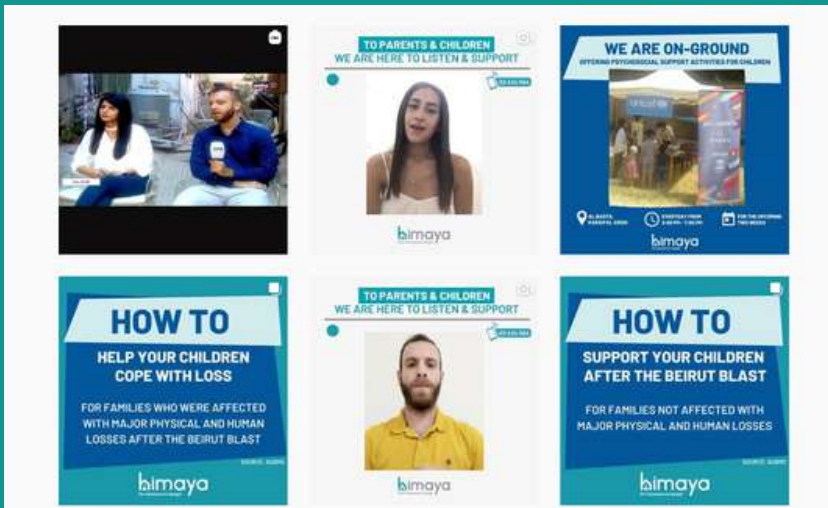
TO PARENTS & CHILDREN
WE ARE HERE TO LISTEN & SUPPORT

himaya

WE ARE ON-GROUND
OFFERING PSYCHOSOCIAL SUPPORT ACTIVITIES FOR CHILDREN

unicef

AL BASTA, KARANTINA, GEMMAYZEH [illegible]

EVERYDAY FROM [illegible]

FOR THE UPCOMING TWO WEEKS

himaya

HOW TO
HELP YOUR CHILDREN COPE WITH LOSS
FOR FAMILIES WHO WERE AFFECTED WITH MAJOR PHYSICAL AND HUMAN LOSSES AFTER THE BEIRUT BLAST

SOURCE: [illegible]

himaya

TO PARENTS & CHILDREN
WE ARE HERE TO LISTEN & SUPPORT

himaya

HOW TO
SUPPORT YOUR CHILDREN AFTER THE BEIRUT BLAST
FOR FAMILIES NOT AFFECTED WITH MAJOR PHYSICAL AND HUMAN LOSSES

SOURCE: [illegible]

himaya